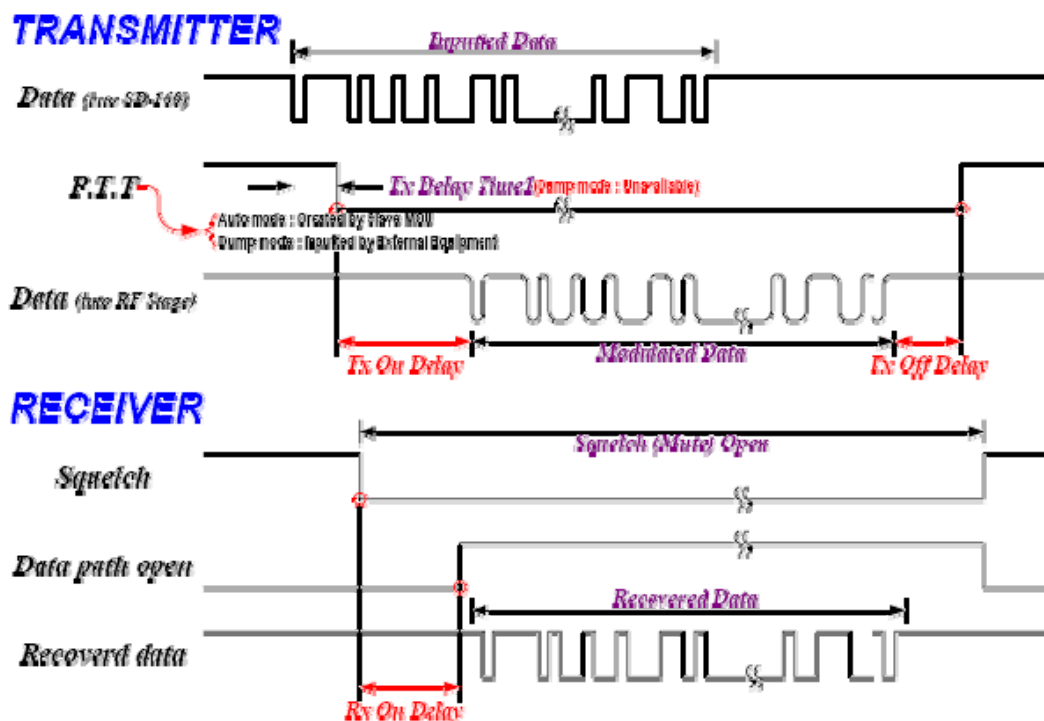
TRANSMITTER

Inputted Data

Data (into SD-140)

P.T.T

Tx Delay Time1 (Dump mode : Unavailable)

Auto mode : Created by Slave MCU
Dump mode : Inputted by External Equipment

Data (into RF Stage)

Tx On Delay

Modulated Data

Tx Off Delay

RECEIVER

Squelch (Mute) Open

Squelch

Data path open

Recovered Data

Recoverd data

Rx On Delay